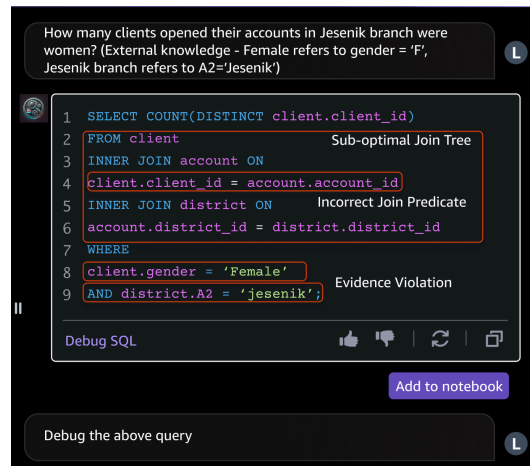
How many clients opened their accounts in Jesenik branch were women? (External knowledge - Female refers to gender = 'F', Jesenik branch refers to A2='Jesenik')

L

1 SELECT COUNT(DISTINCT client.client_id)
2 FROM client
3 INNER JOIN account ON
4 client.client_id = account.account_id
5 INNER JOIN district ON
6 account.district_id = district.district_id
7 WHERE
8 client.gender = 'Female'
9 AND district.A2 = 'jesenik';

Sub-optimal Join Tree

Incorrect Join Predicate

Evidence Violation

Debug SQL

Add to notebook

Debug the above query

L